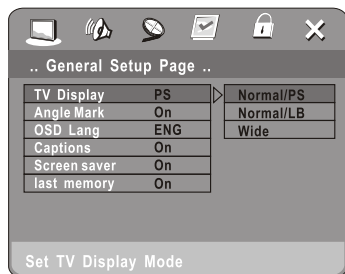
.. General Setup Page ..

| TV Display | PS |
|---|---|
| Angle Mark | On |
| OSD Lang | ENG |
| Captions | On |
| Screen saver | On |
| last memory | On |

Normal/PS
Normal/LB
Wide

Set TV Display Mode